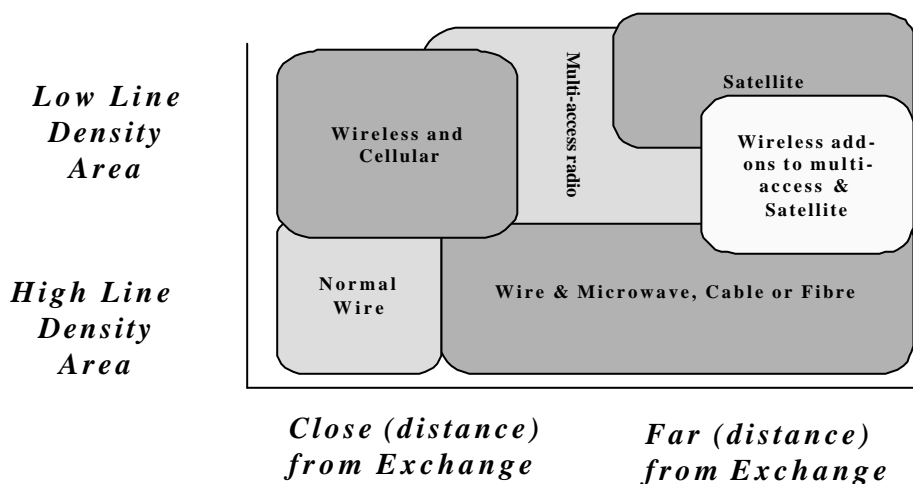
Low Line Density Area

High Line Density Area

Wireless and Cellular

Multi-access radio

Satellite

Wireless add-ons to multi-access & Satellite

Normal Wire

Wire & Microwave, Cable or Fibre

Close (distance) from Exchange

Far (distance) from Exchange